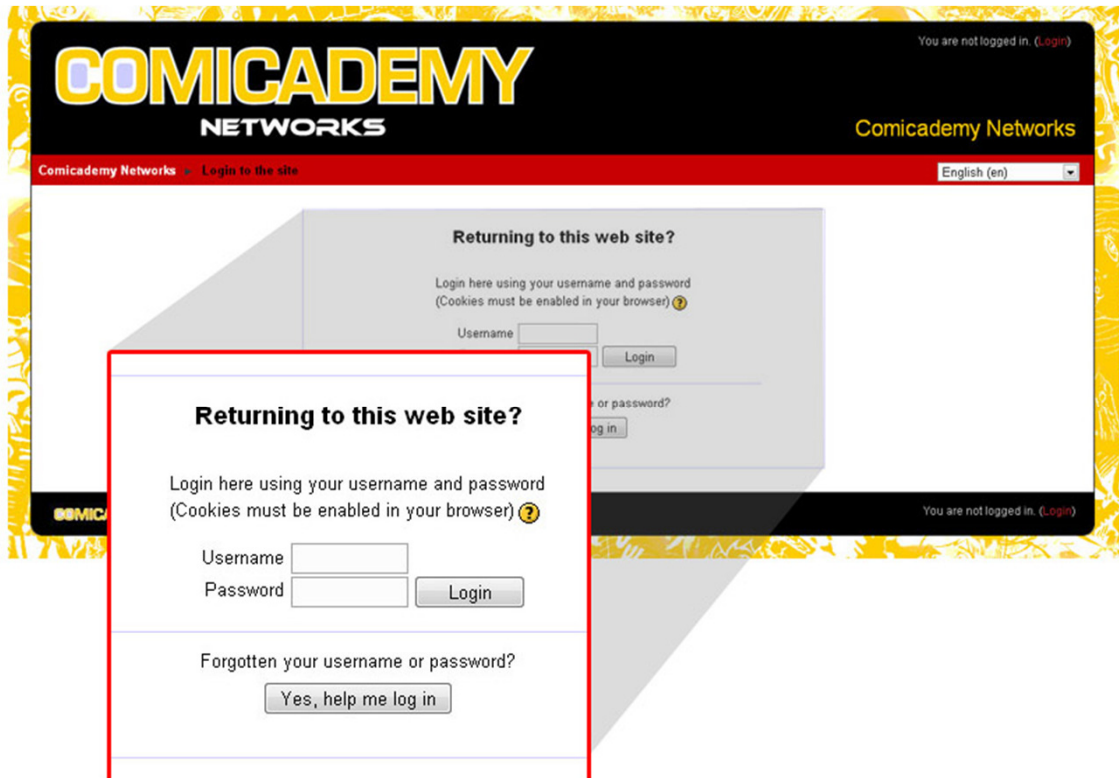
You are not logged in. (Login)

COMICADEMY
NETWORKS

Comicademy Networks

Comicademy Networks » Login to the site

English (en)

Returning to this web site?

Login here using your username and password
(Cookies must be enabled in your browser)

Username
Login

e or password?
og in

COMICA

You are not logged in. (Login)

Returning to this web site?

Login here using your username and password
(Cookies must be enabled in your browser)

Username
Password
Login

Forgotten your username or password?
Yes, help me log in